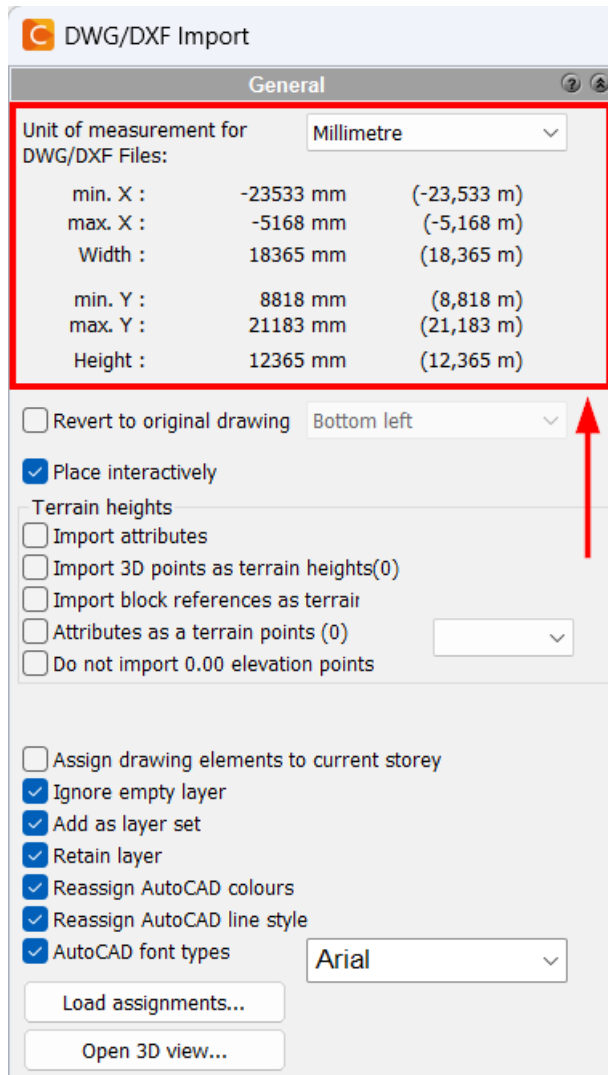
DWG/DXF Import

General

Unit of measurement for DWG/DXF Files: Millimetre

| | | |
|---|---|---|
| min. X : | -23533 mm | (-23,533 m) |
| max. X : | -5168 mm | (-5,168 m) |
| Width : | 18365 mm | (18,365 m) |
| min. Y : | 8818 mm | (8,818 m) |
| max. Y : | 21183 mm | (21,183 m) |
| Height : | 12365 mm | (12,365 m) |

Revert to original drawing Bottom left

Place interactively

Terrain heights

Import attributes

Import 3D points as terrain heights(0)

Import block references as terrair

Attributes as a terrain points (0)

Do not import 0.00 elevation points

Assign drawing elements to current storey

Ignore empty layer

Add as layer set

Retain layer

Reassign AutoCAD colours

Reassign AutoCAD line style

AutoCAD font types Arial

Load assignments...

Open 3D view...